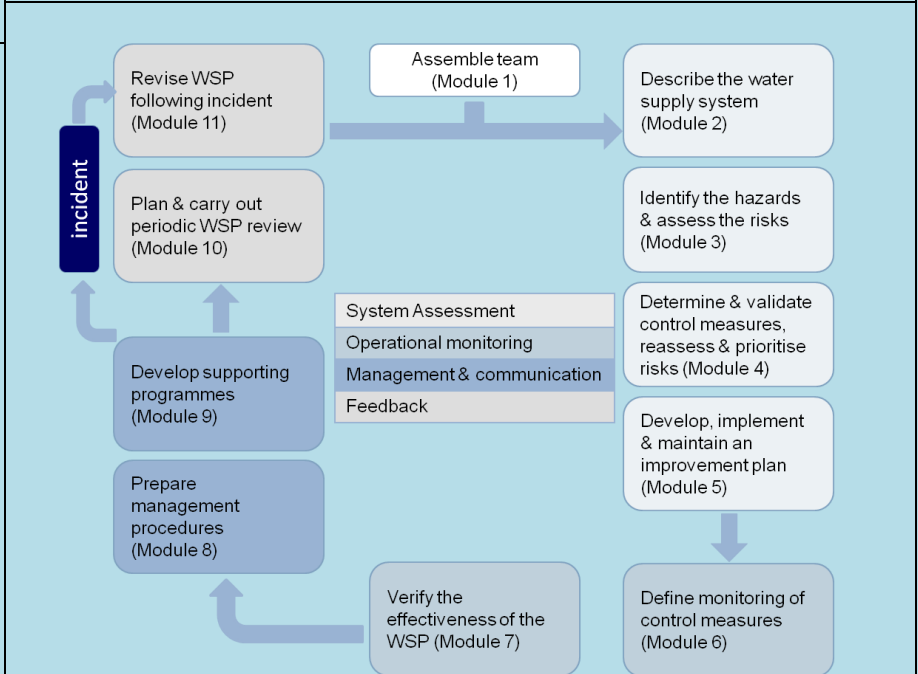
Assemble team (Module 1)

Describe the water supply system (Module 2)

Identify the hazards & assess the risks (Module 3)

Determine & validate control measures, reassess & prioritise risks (Module 4)

Develop, implement & maintain an improvement plan (Module 5)

Define monitoring of control measures (Module 6)

Verify the effectiveness of the WSP (Module 7)

Prepare management procedures (Module 8)

Develop supporting programmes (Module 9)

Plan & carry out periodic WSP review (Module 10)

Revise WSP following incident (Module 11)

incident

System Assessment
Operational monitoring
Management & communication
Feedback